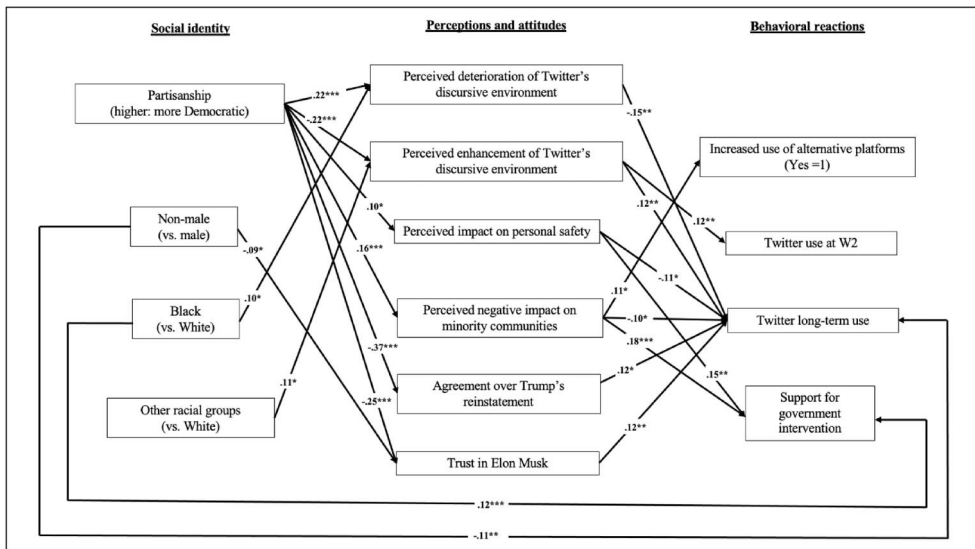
Social identity

Perceptions and attitudes

Behavioral reactions

Partisanship (higher: more Democratic)

Non-male (vs. male)

Black (vs. White)

Other racial groups (vs. White)

Perceived deterioration of Twitter's discursive environment

Perceived enhancement of Twitter's discursive environment

Perceived impact on personal safety

Perceived negative impact on minority communities

Agreement over Trump's reinstatement

Trust in Elon Musk

Increased use of alternative platforms (Yes =1)

Twitter use at W2

Twitter long-term use

Support for government intervention

.22***

-.22***

.10*

.16***

-.37***

-.25***

-.09*

.10*

.11*

-.15**

.12**

.12**

-.11*

.11*

-.10*

.18***

.15**

.12*

.12**

.12***

-.11**